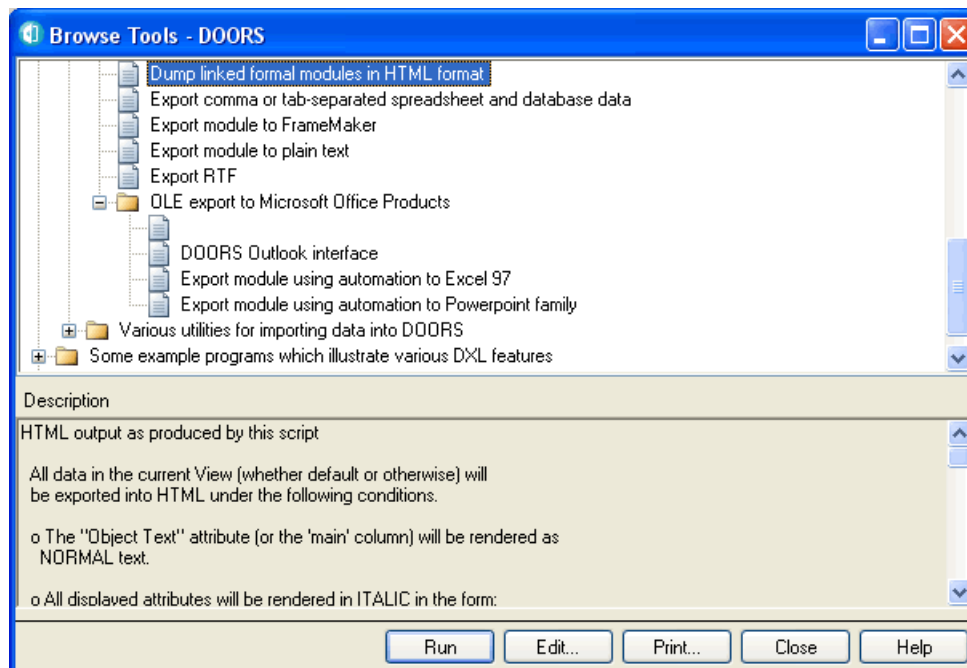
Browse Tools - DOORS

Dump linked formal modules in HTML format
Export comma or tab-separated spreadsheet and database data
Export module to FrameMaker
Export module to plain text
Export RTF
OLE export to Microsoft Office Products
DOORS Outlook interface
Export module using automation to Excel 97
Export module using automation to Powerpoint family
Various utilities for importing data into DOORS
Some example programs which illustrate various DXL features

Description

HTML output as produced by this script

All data in the current View (whether default or otherwise) will be exported into HTML under the following conditions.

o The "Object Text" attribute (or the 'main' column) will be rendered as NORMAL text.

o All displayed attributes will be rendered in ITALIC in the form:

Run
Edit...
Print...
Close
Help